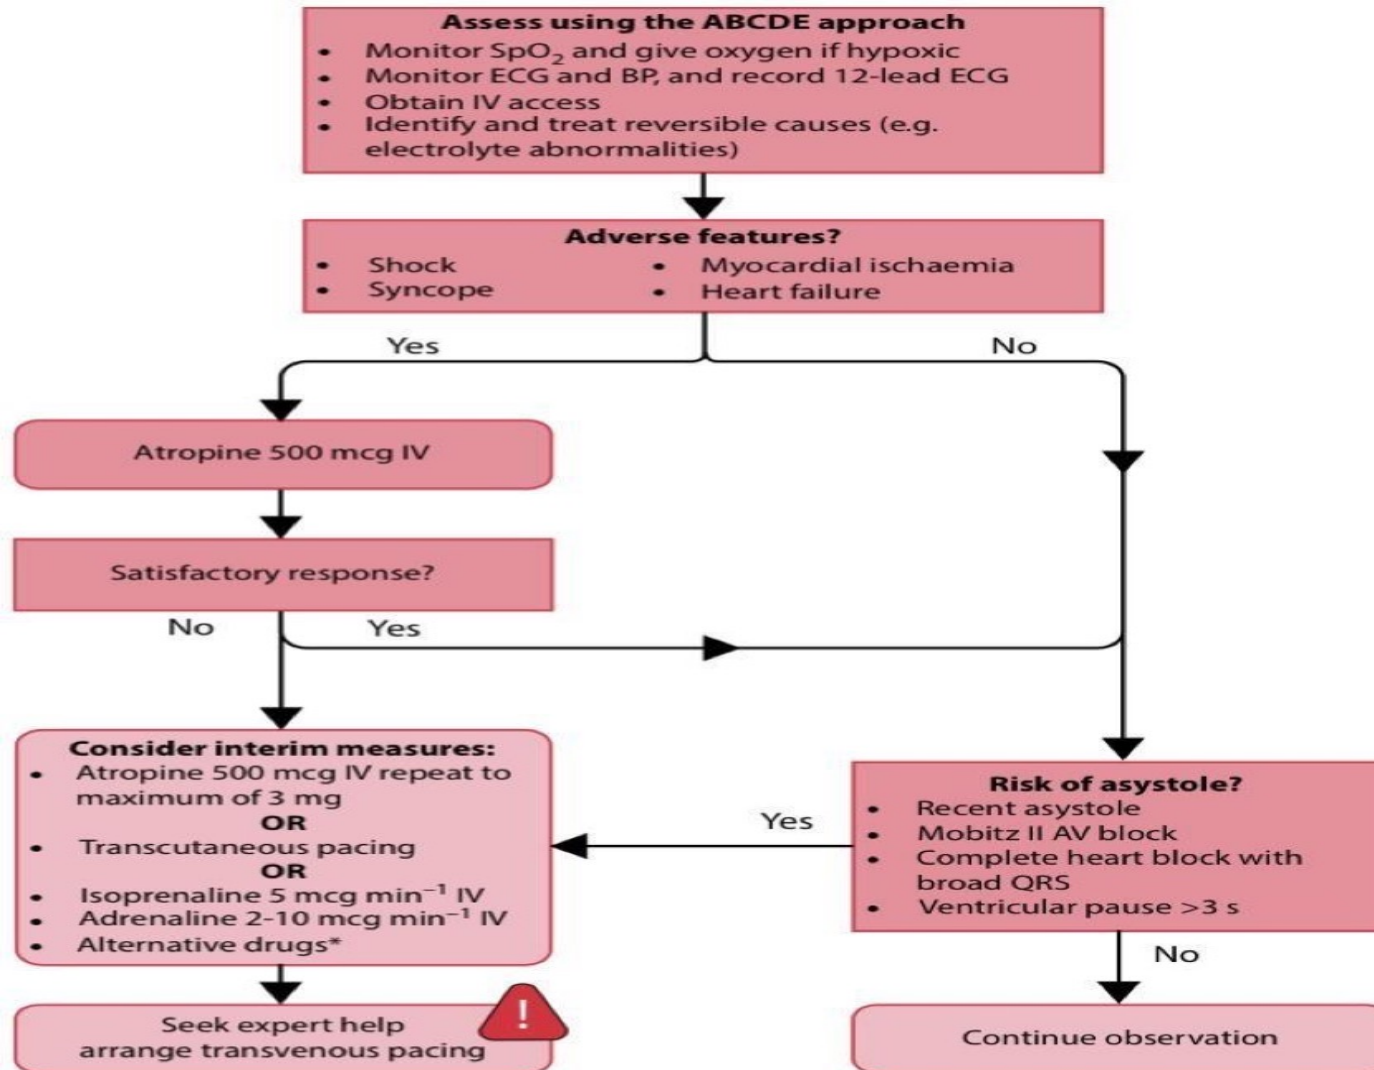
**Assess using the ABCDE approach**
- Monitor $SpO_2$ and give oxygen if hypoxic
- Monitor ECG and BP, and record 12-lead ECG
- Obtain IV access
- Identify and treat reversible causes (e.g. electrolyte abnormalities)

**Adverse features?**
- Shock
- Syncope
- Myocardial ischaemia
- Heart failure

Yes

No

Atropine 500 mcg IV

Satisfactory response?

No

Yes

**Consider interim measures:**
- Atropine 500 mcg IV repeat to maximum of 3 mg

**OR**
- Transcutaneous pacing

**OR**
- Isoprenaline 5 mcg $min^{-1}$ IV
- Adrenaline 2-10 mcg $min^{-1}$ IV
- Alternative drugs*

Yes

**Risk of asystole?**
- Recent asystole
- Mobitz II AV block
- Complete heart block with broad QRS
- Ventricular pause >3 s

No

Seek expert help
arrange transvenous pacing

!

Continue observation